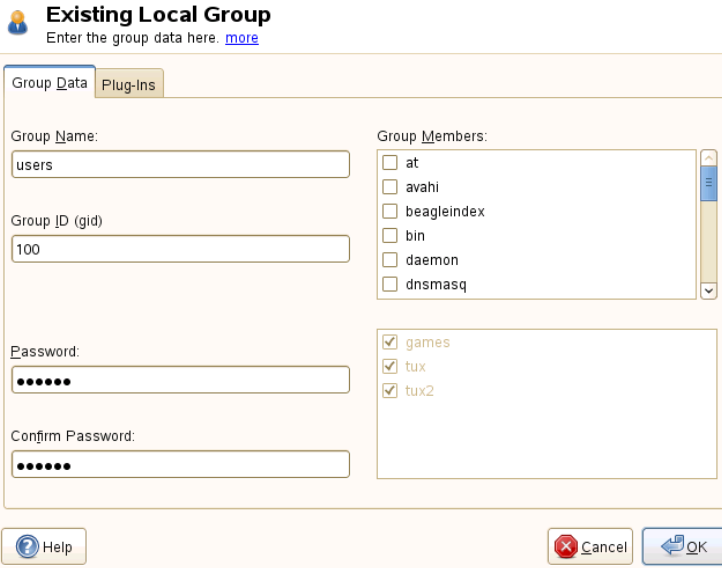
Existing Local Group
Enter the group data here. more

Group Data
Plug-Ins

Group Name:
users

Group ID (gid)
100

Password:
••••••

Confirm Password:
••••••

Group Members:
at
avahi
beagleindex
bin
daemon
dnsmasq

games
tux
tux2

Help
Cancel
OK